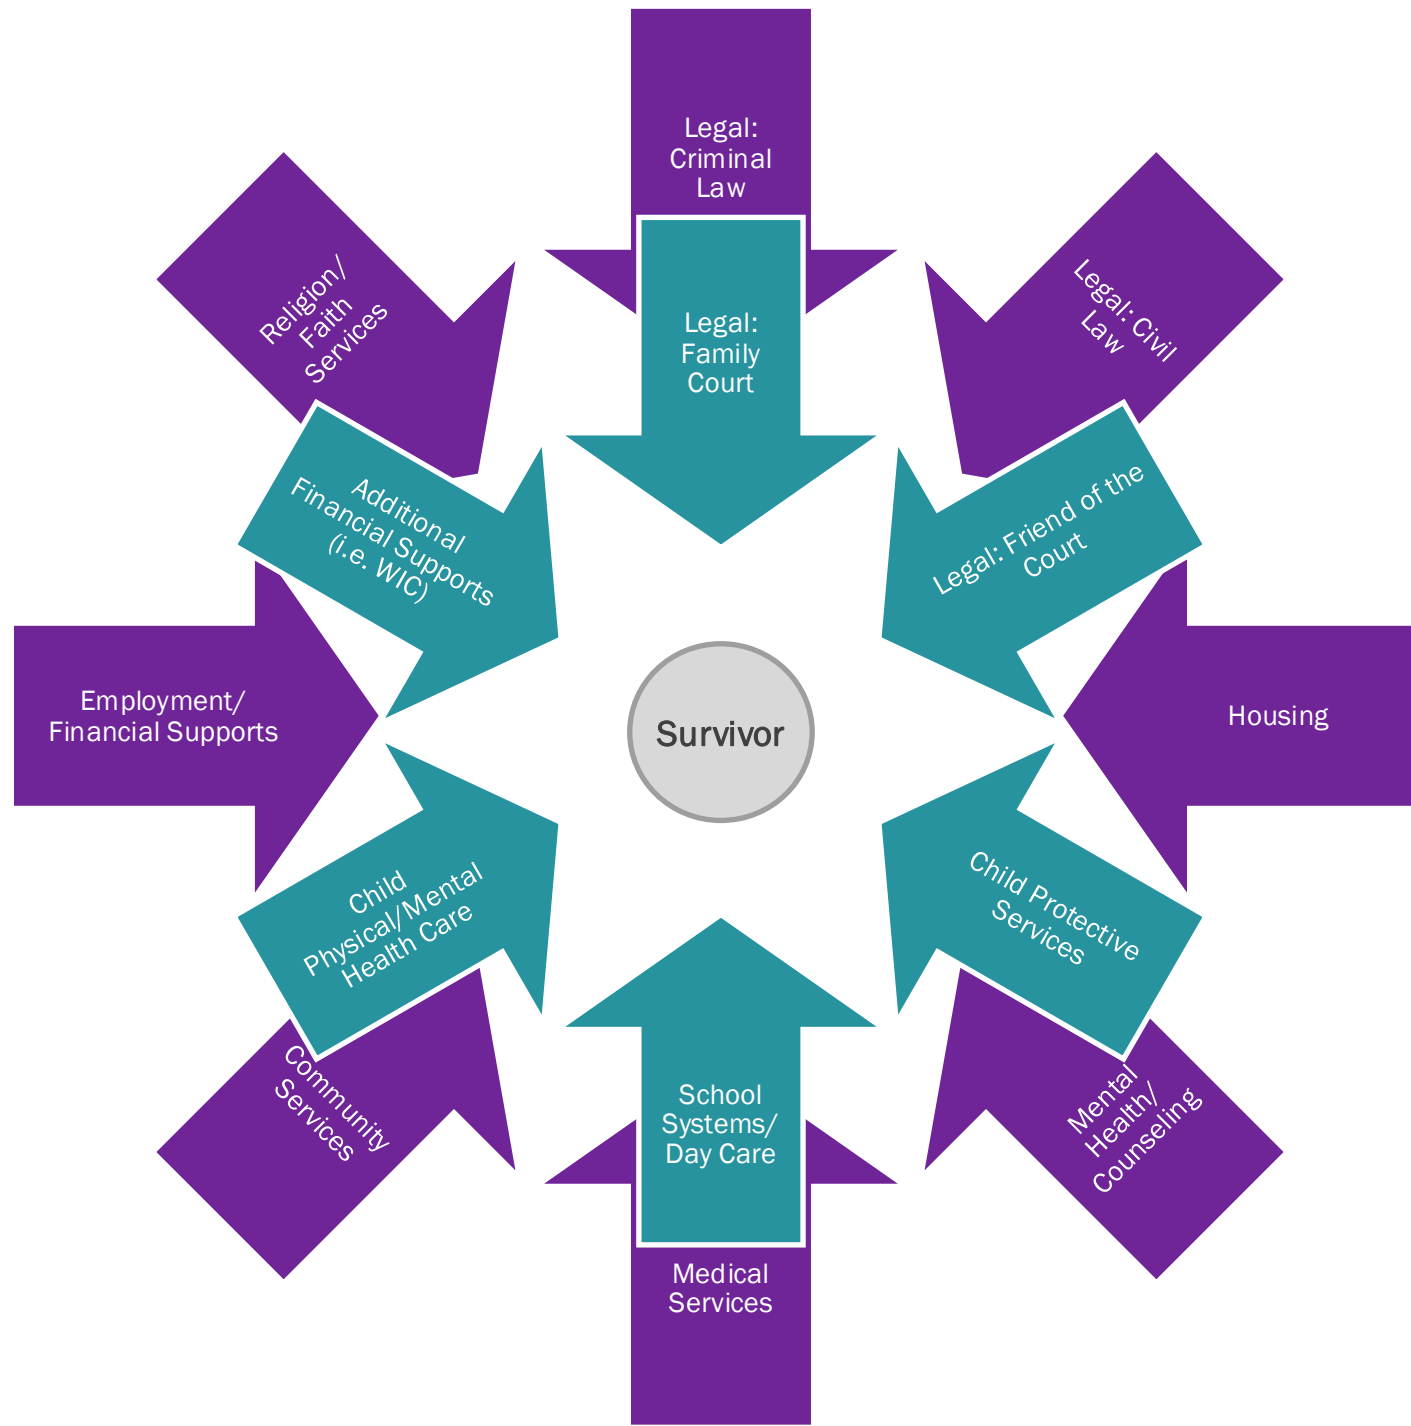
Legal: Criminal Law

Legal: Family Court

Religion/ Faith Services

Legal: Civil Law

Additional Financial Supports (i.e. WIC)

Legal: Friend of the Court

Employment/ Financial Supports

Survivor

Housing

Child Physical/Mental Health Care

Child Protective Services

Community Services

School Systems/ Day Care

Mental Health/ Counseling

Medical Services